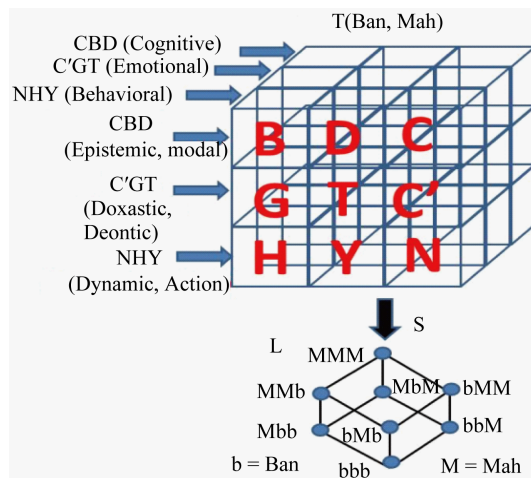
T(Ban, Mah)

CBD (Cognitive)
C′GT (Emotional)
NHY (Behavioral)
CBD (Epistemic, modal)
C′GT (Doxastic, Deontic)
NHY (Dynamic, Action)

B D C
G T C′
H Y N

S
L
MMM
MMb
MbM
bMM
Mbb
bMb
bbM
bbb
b = Ban
M = Mah